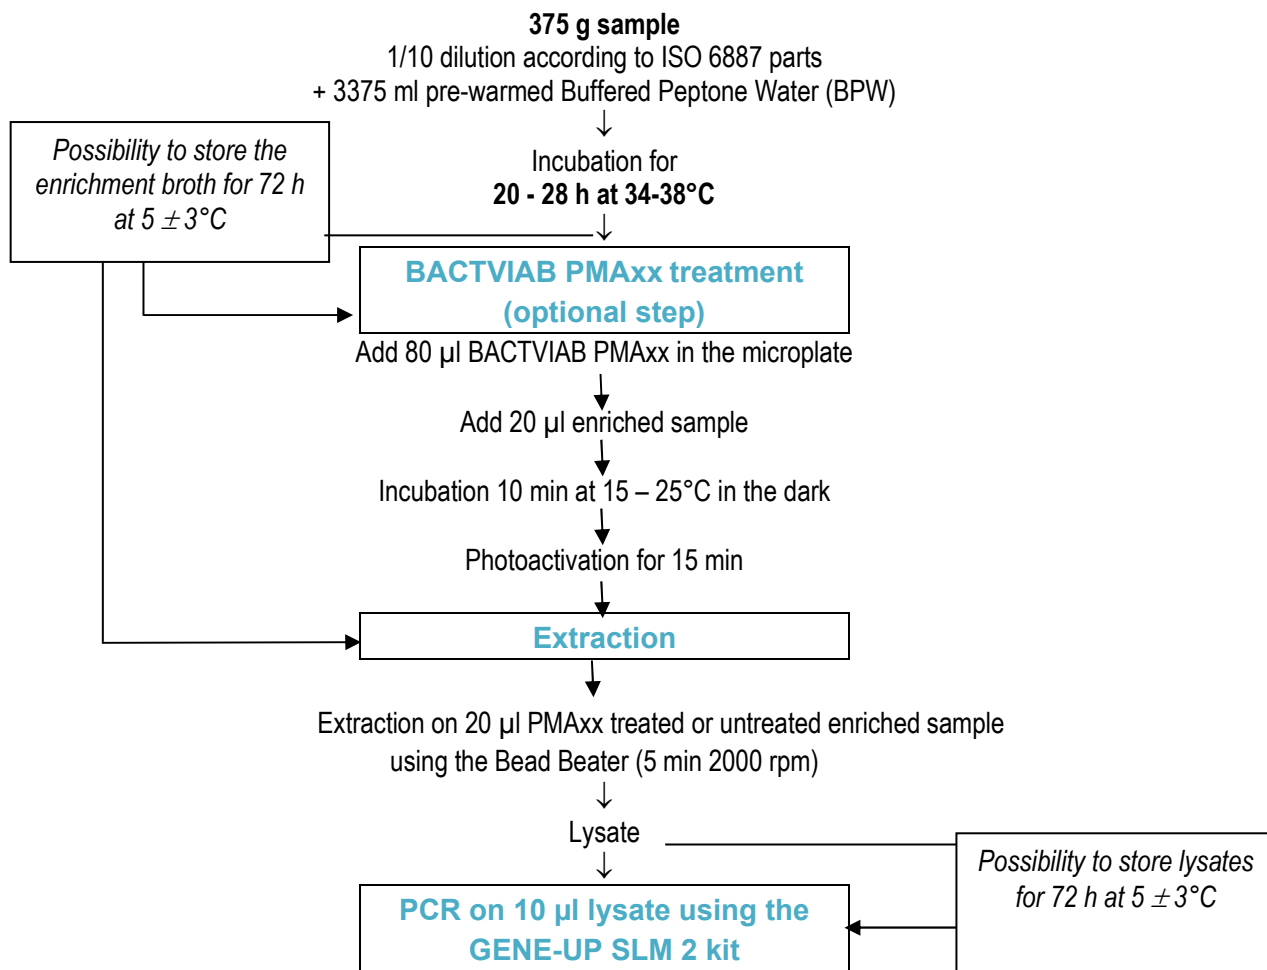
**375 g sample**
1/10 dilution according to ISO 6887 parts
+ 3375 ml pre-warmed Buffered Peptone Water (BPW)

*Possibility to store the enrichment broth for 72 h at 5 $\pm$ 3°C*

Incubation for
**20 - 28 h at 34-38°C**

**BACTVIAB PMAxx treatment (optional step)**

Add 80 µl BACTVIAB PMAxx in the microplate

Add 20 µl enriched sample

Incubation 10 min at 15 – 25°C in the dark

Photoactivation for 15 min

**Extraction**

Extraction on 20 µl PMAxx treated or untreated enriched sample using the Bead Beater (5 min 2000 rpm)

Lysate

*Possibility to store lysates for 72 h at 5 $\pm$ 3°C*

**PCR on 10 µl lysate using the GENE-UP SLM 2 kit**